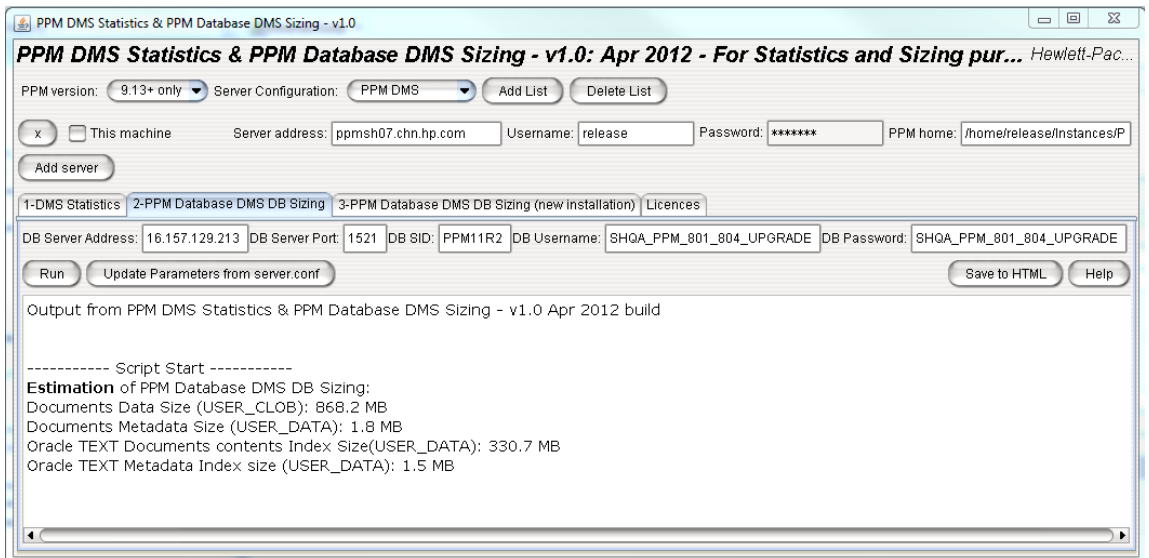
PPM DMS Statistics & PPM Database DMS Sizing - v1.0

PPM DMS Statistics & PPM Database DMS Sizing - v1.0: Apr 2012 - For Statistics and Sizing pur... Hewlett-Pac...

PPM version: 9.13+ only Server Configuration: PPM DMS Add List Delete List

x This machine Server address: ppmsh07.chn.hp.com Username: release Password: ******* PPM home: /home/release/Instances/P

Add server

1-DMS Statistics | 2-PPM Database DMS DB Sizing | 3-PPM Database DMS DB Sizing (new installation) | Licences

DB Server Address: 16.157.129.213 DB Server Port: 1521 DB SID: PPM11R2 DB Username: SHQA_PPM_801_804_UPGRADE DB Password: SHQA_PPM_801_804_UPGRADE

Run Update Parameters from server.conf Save to HTML Help

Output from PPM DMS Statistics & PPM Database DMS Sizing - v1.0 Apr 2012 build

----------- Script Start -----------
**Estimation** of PPM Database DMS DB Sizing:
Documents Data Size (USER_CLOB): 868.2 MB
Documents Metadata Size (USER_DATA): 1.8 MB
Oracle TEXT Documents contents Index Size(USER_DATA): 330.7 MB
Oracle TEXT Metadata Index size (USER_DATA): 1.5 MB